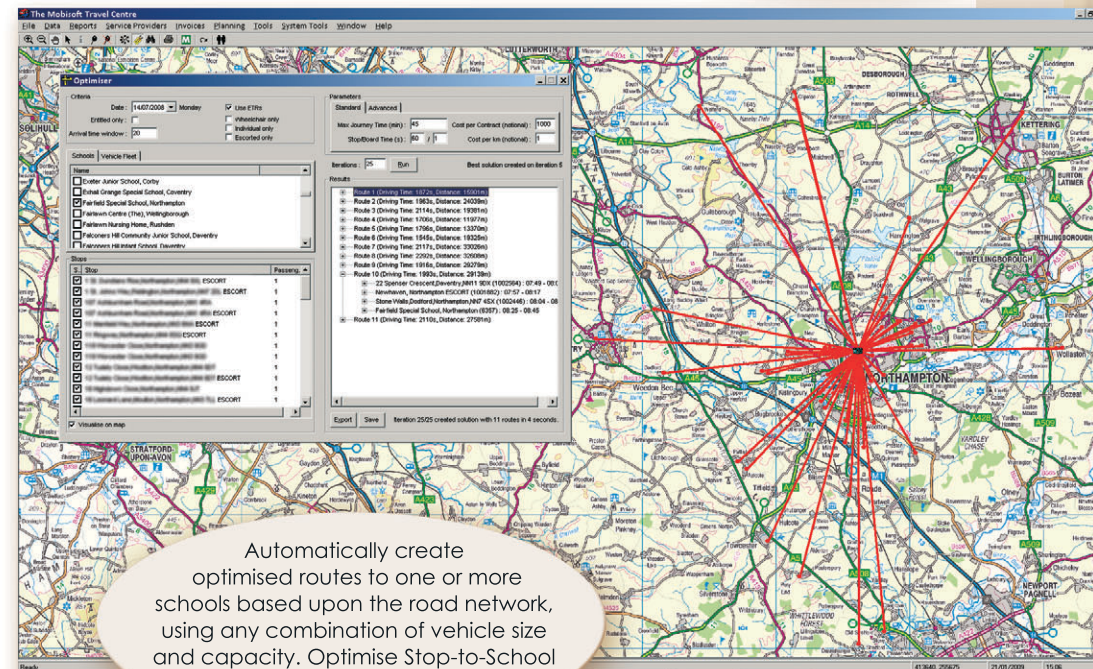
The Mobisoft Travel Centre

File Data Reports Service Providers Invoices Planning Tools System Tools Window Help

Optimiser

Criteria

Date : 14/07/2008 Monday

Use ETRs

Entitled only :

Wheelchair only

Arrival time window : 20

Individual only

Escorted only

Parameters

Standard Advanced

Max Journey Time (min) : 45

Cost per Contract (notional) : 1000

Stop/Board Time (s) : 60 / 1

Cost per km (notional) : 1

Iterations : 25 Run

Best solution created on iteration 8

Schools Vehicle Fleet

Name

Exeter Junior School, Corby

Exhall Grange Special School, Coventry

Fairfield Special School, Northampton

Fairlawn Centre (The), Wellingborough

Fairlawn Nursing Home, Rushden

Falconers Hill Community Junior School, Daventry

Falconers Hill Infant School, Daventry

Results

Route 1 (Driving Time: 1872s, Distance: 15901m)

Route 2 (Driving Time: 1863s, Distance: 24039m)

Route 3 (Driving Time: 2114s, Distance: 19381m)

Route 4 (Driving Time: 1706s, Distance: 11977m)

Route 5 (Driving Time: 1766s, Distance: 13370m)

Route 6 (Driving Time: 1945s, Distance: 19325m)

Route 7 (Driving Time: 2117s, Distance: 33026m)

Route 8 (Driving Time: 2292s, Distance: 32608m)

Route 9 (Driving Time: 1916s, Distance: 26270m)

Route 10 (Driving Time: 1993s, Distance: 29139m)

22 Spenser Crescent,Daventry,NN11 9DX (1002564) : 07:49 - 06

Newhaven, Northampton ESCORT (1001882) : 07:57 - 08:17

Stone Walls,Dodford,Northampton,NN7 4SX (1002446) : 08:04 - 08

Fairfield Special School, Northampton (6357) : 08:25 - 08:45

Route 11 (Driving Time: 2110s, Distance: 27581m)

Stops

S. Stop Passeng.

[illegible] ESCORT 1

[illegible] 1

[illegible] ESCORT 1

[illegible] 1

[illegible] ESCORT 1

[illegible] 1

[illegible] ESCORT 1

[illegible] 1

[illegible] 1

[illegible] 1

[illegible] ESCORT 1

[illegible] 1

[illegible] ESCORT 1

Visualise on map

Export Save Iteration 25/25 created solution with 11 routes in 4 seconds.

COTTERWORTH

DESBOROUGH

ROTHWELL

KETTERING

BURTON LATIMER

IRTHLINGBOROUGH

WELLINGBOROUGH

SOLIHULL

NORTHAMPTON

STRATFORD UPON-AVON

YARDLEY CHASE

NEWPORT PAGNELL

Automatically create optimised routes to one or more schools based upon the road network, using any combination of vehicle size and capacity. Optimise Stop-to-School

Ready

21/01/2009 15:06